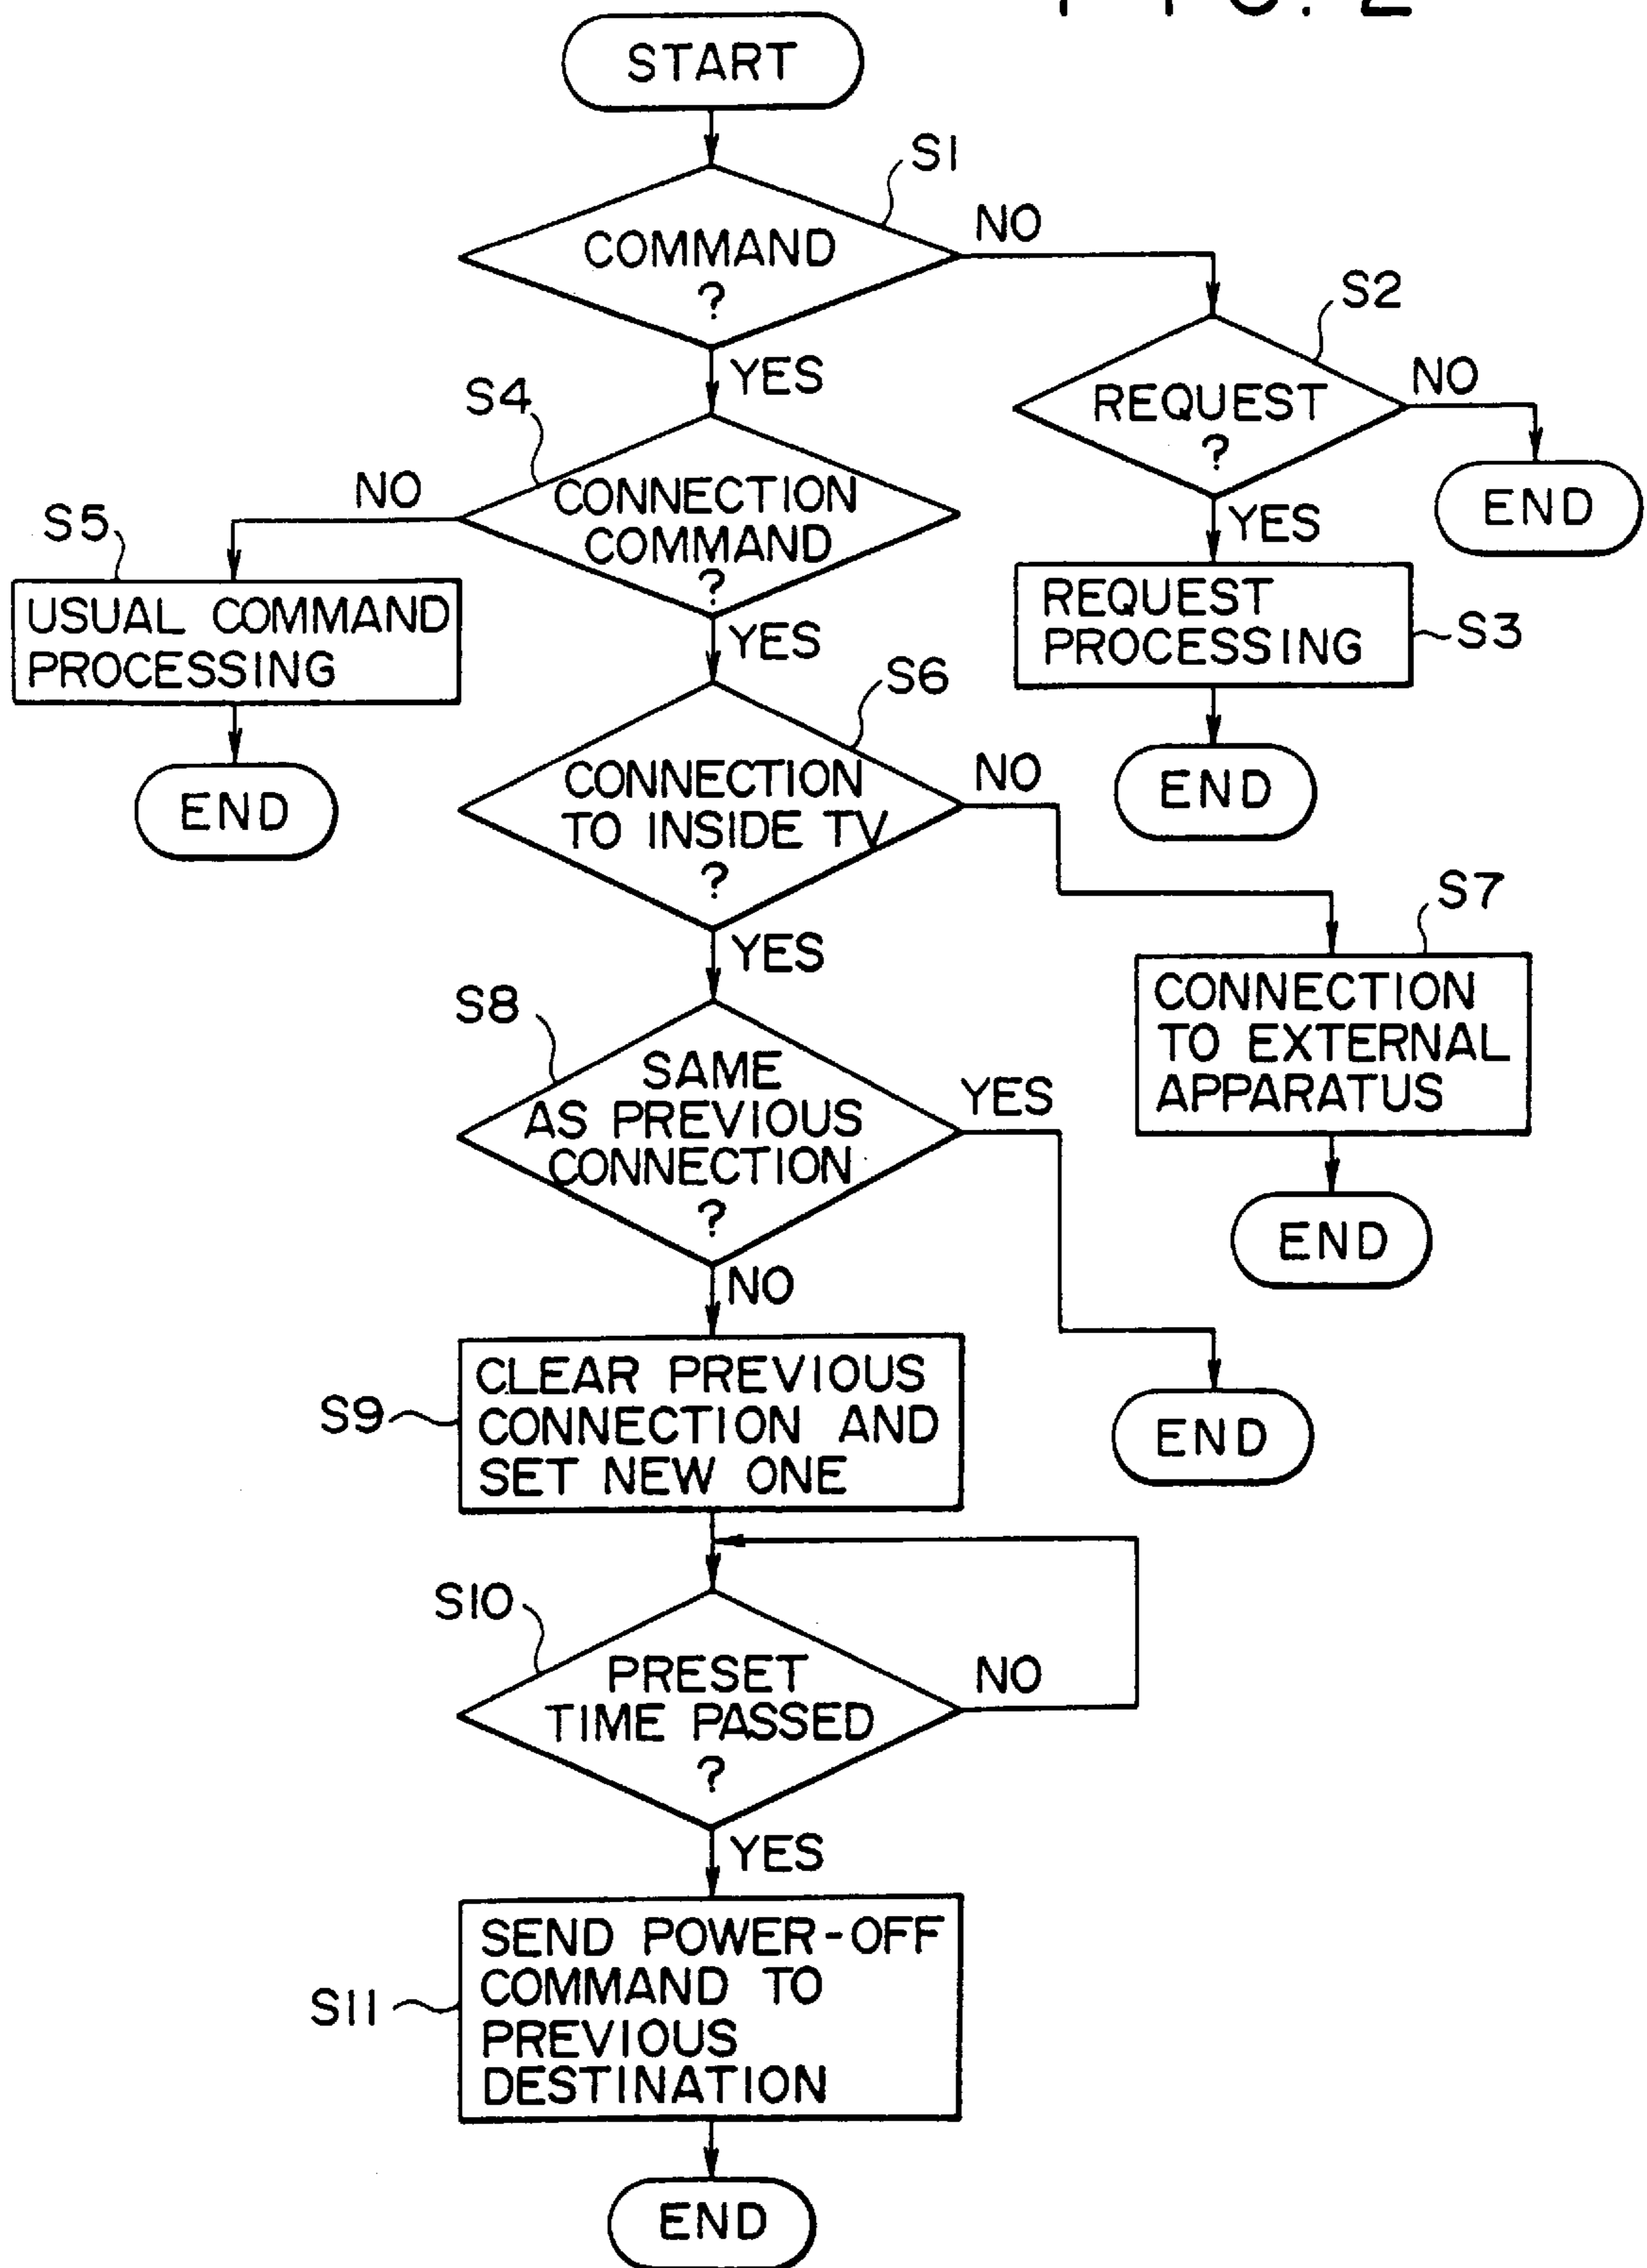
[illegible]

START

S1

COMMAND ?

NO

YES

S2

REQUEST ?

NO

END

YES

REQUEST PROCESSING

S3

END

S4

CONNECTION COMMAND ?

NO

S5

USUAL COMMAND PROCESSING

END

YES

S6

CONNECTION TO INSIDE TV ?

NO

S7

CONNECTION TO EXTERNAL APPARATUS

END

YES

S8

SAME AS PREVIOUS CONNECTION ?

YES

END

NO

S9

CLEAR PREVIOUS CONNECTION AND SET NEW ONE

S10

PRESET TIME PASSED ?

NO

YES

S11

SEND POWER-OFF COMMAND TO PREVIOUS DESTINATION

END